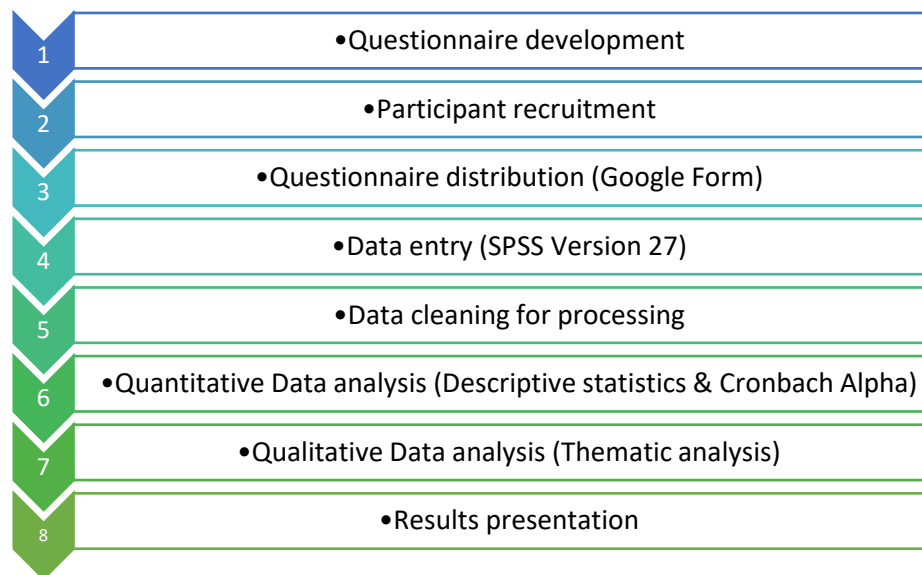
1
•Questionnaire development

2
•Participant recruitment

3
•Questionnaire distribution (Google Form)

4
•Data entry (SPSS Version 27)

5
•Data cleaning for processing

6
•Quantitative Data analysis (Descriptive statistics & Cronbach Alpha)

7
•Qualitative Data analysis (Thematic analysis)

8
•Results presentation